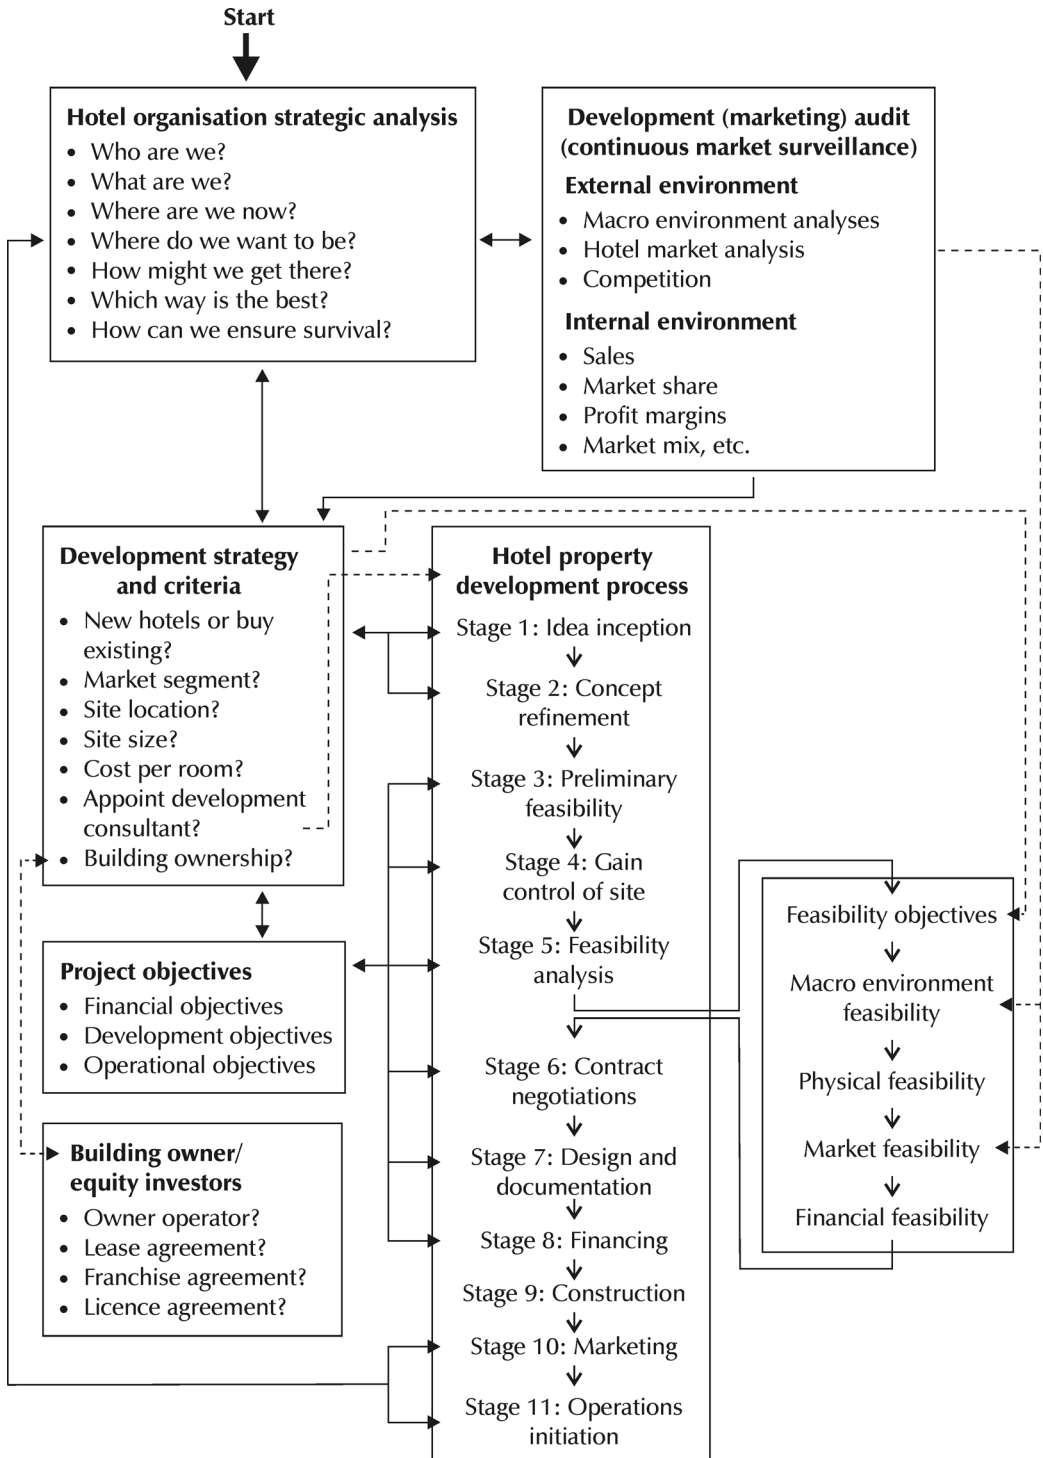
Start

Hotel organisation strategic analysis
- Who are we?
- What are we?
- Where are we now?
- Where do we want to be?
- How might we get there?
- Which way is the best?
- How can we ensure survival?

Development (marketing) audit (continuous market surveillance)
External environment
- Macro environment analyses
- Hotel market analysis
- Competition
Internal environment
- Sales
- Market share
- Profit margins
- Market mix, etc.

Development strategy and criteria
- New hotels or buy existing?
- Market segment?
- Site location?
- Site size?
- Cost per room?
- Appoint development consultant?
- Building ownership?

Project objectives
- Financial objectives
- Development objectives
- Operational objectives

Building owner/ equity investors
- Owner operator?
- Lease agreement?
- Franchise agreement?
- Licence agreement?

Hotel property development process
Stage 1: Idea inception
Stage 2: Concept refinement
Stage 3: Preliminary feasibility
Stage 4: Gain control of site
Stage 5: Feasibility analysis
Stage 6: Contract negotiations
Stage 7: Design and documentation
Stage 8: Financing
Stage 9: Construction
Stage 10: Marketing
Stage 11: Operations initiation

Feasibility objectives
Macro environment feasibility
Physical feasibility
Market feasibility
Financial feasibility